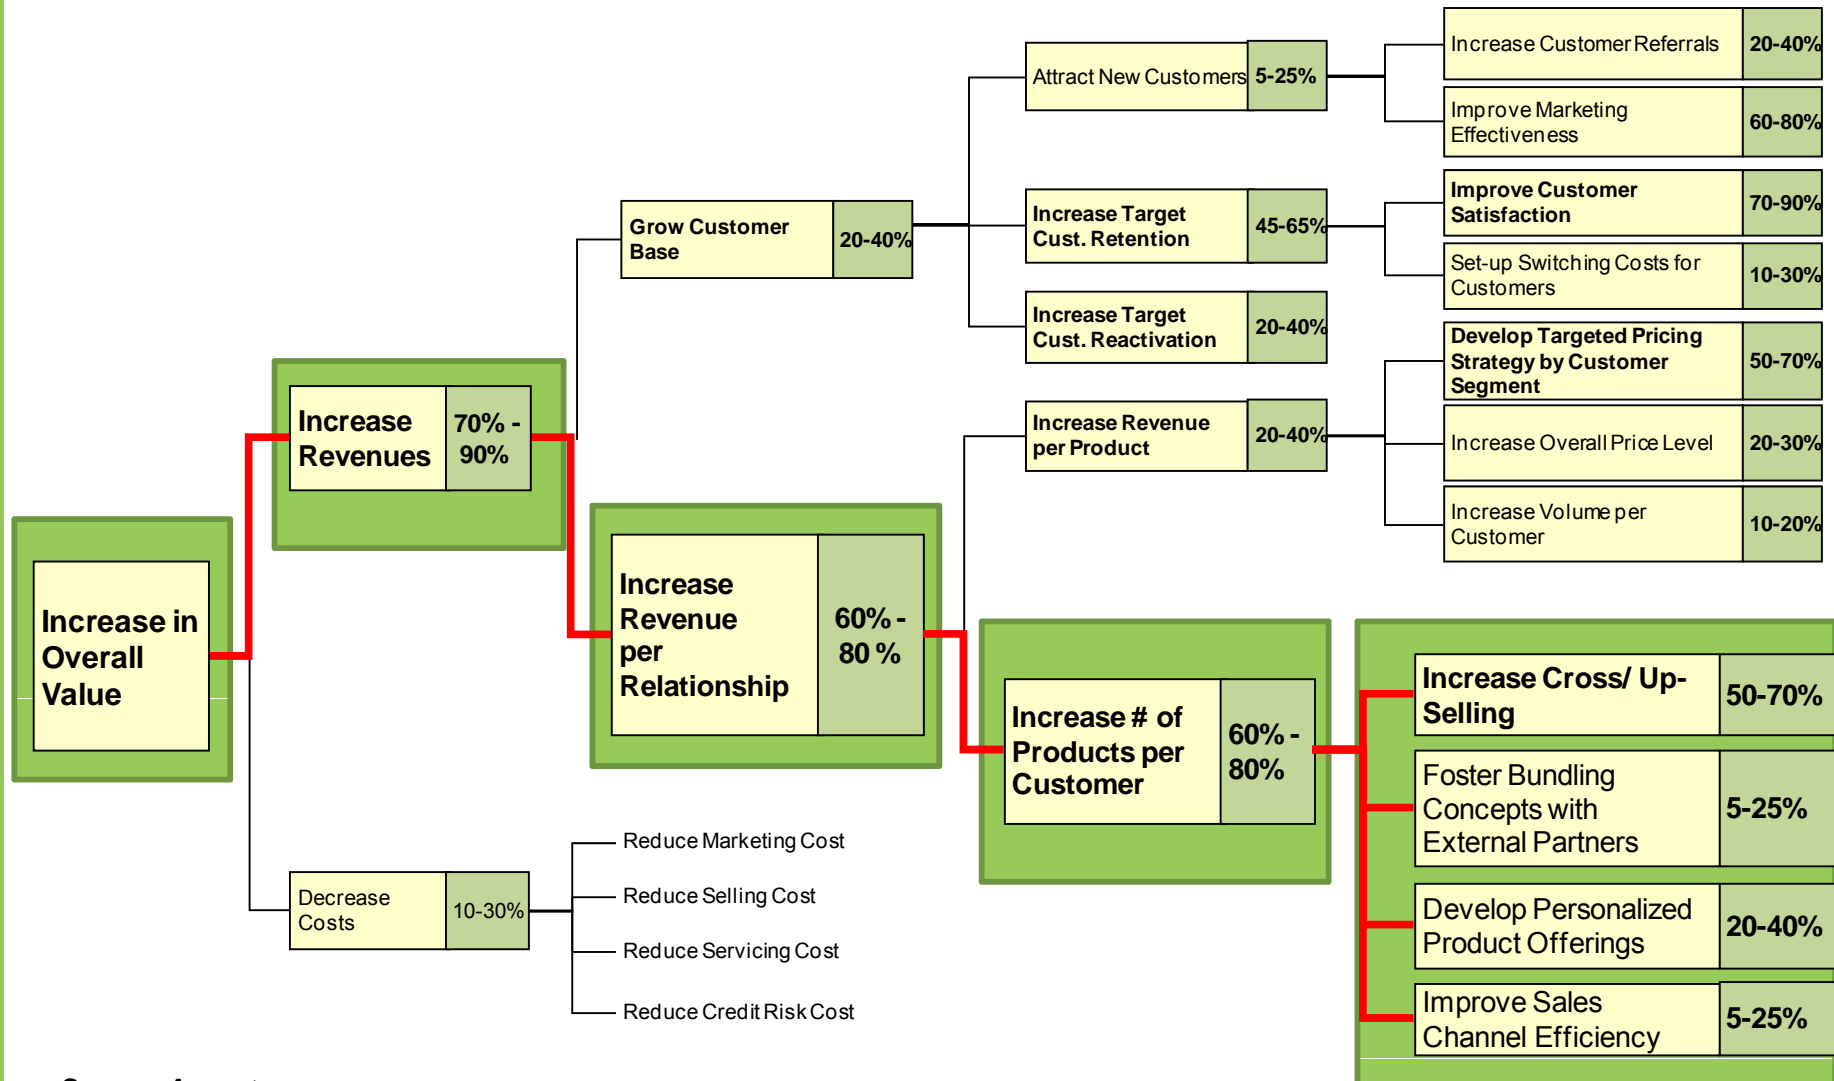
Increase in Overall Value

Increase Revenues 70% - 90%

Grow Customer Base 20-40%

Attract New Customers 5-25%

Increase Customer Referrals 20-40%

Improve Marketing Effectiveness 60-80%

Increase Target Cust. Retention 45-65%

Improve Customer Satisfaction 70-90%

Set-up Switching Costs for Customers 10-30%

Increase Target Cust. Reactivation 20-40%

Increase Revenue per Relationship 60% - 80 %

Increase Revenue per Product 20-40%

Develop Targeted Pricing Strategy by Customer Segment 50-70%

Increase Overall Price Level 20-30%

Increase Volume per Customer 10-20%

Increase # of Products per Customer 60% - 80%

Increase Cross/ Up-Selling 50-70%

Foster Bundling Concepts with External Partners 5-25%

Develop Personalized Product Offerings 20-40%

Improve Sales Channel Efficiency 5-25%

Decrease Costs 10-30%

Reduce Marketing Cost

Reduce Selling Cost

Reduce Servicing Cost

Reduce Credit Risk Cost

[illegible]